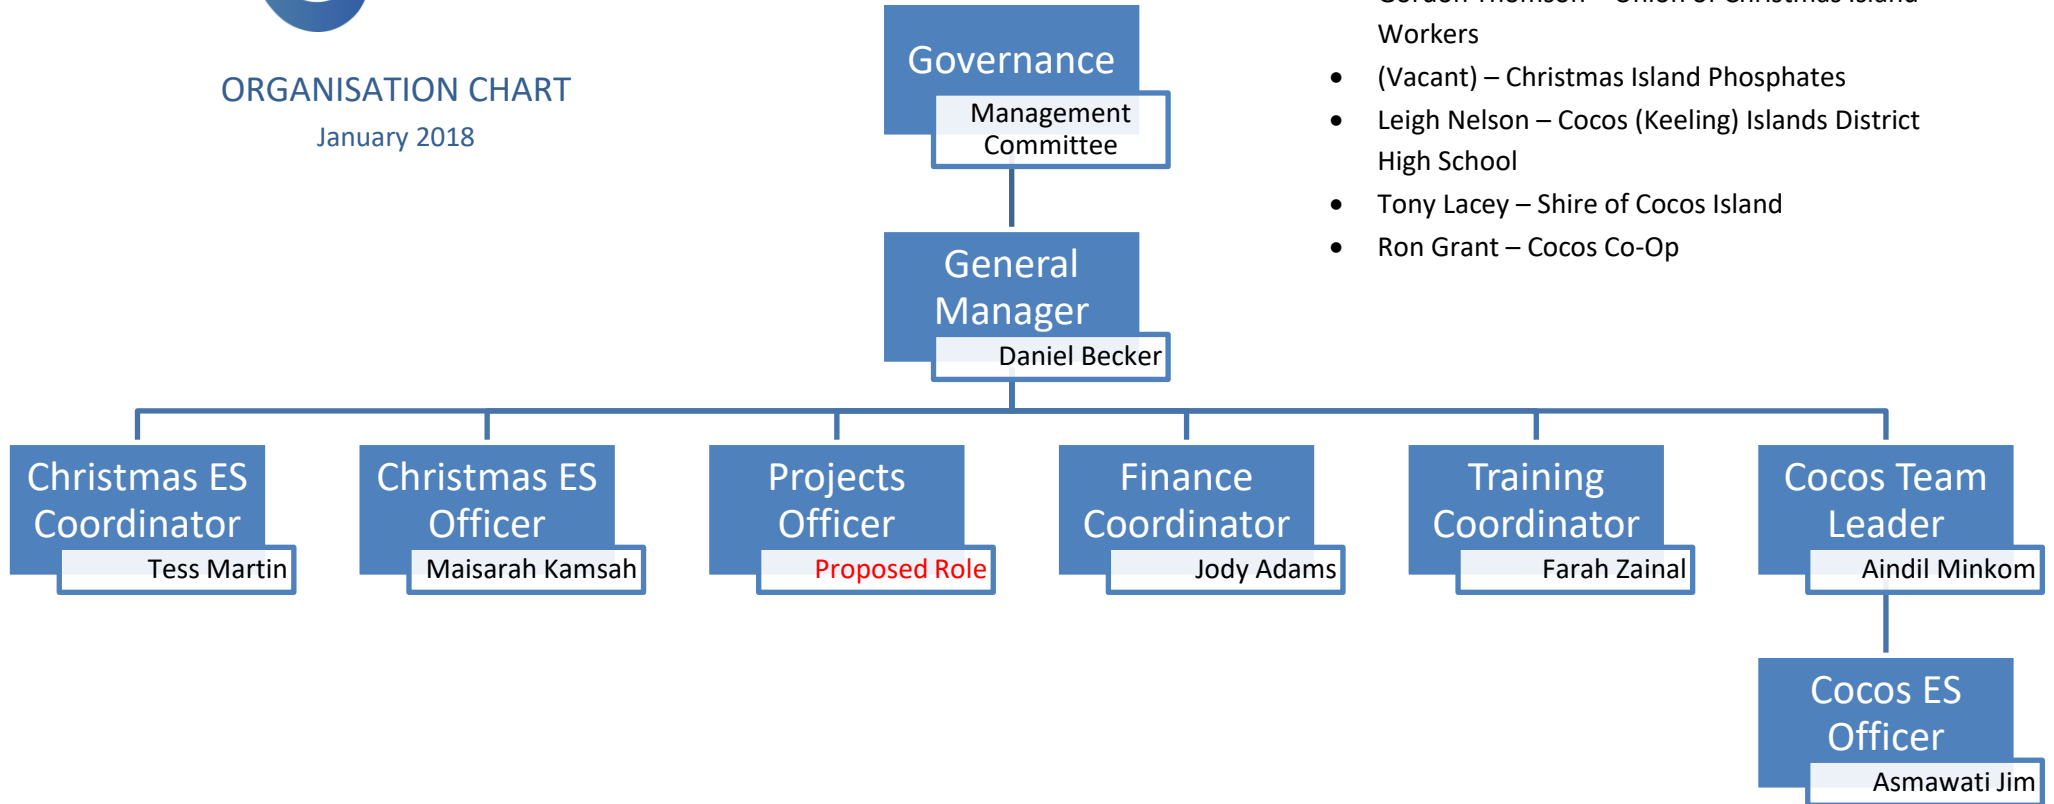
ORGANISATION CHART
January 2018

Governance
Management Committee

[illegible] Workers
- (Vacant) – Christmas Island Phosphates
- Leigh Nelson – Cocos (Keeling) Islands District High School
- Tony Lacey – Shire of Cocos Island
- Ron Grant – Cocos Co-Op

General Manager
Daniel Becker

Christmas ES Coordinator
Tess Martin

Christmas ES Officer
Maisarah Kamsah

Projects Officer
Proposed Role

Finance Coordinator
Jody Adams

Training Coordinator
Farah Zainal

Cocos Team Leader
Aindil Minkom

Cocos ES Officer
Asmawati Jim